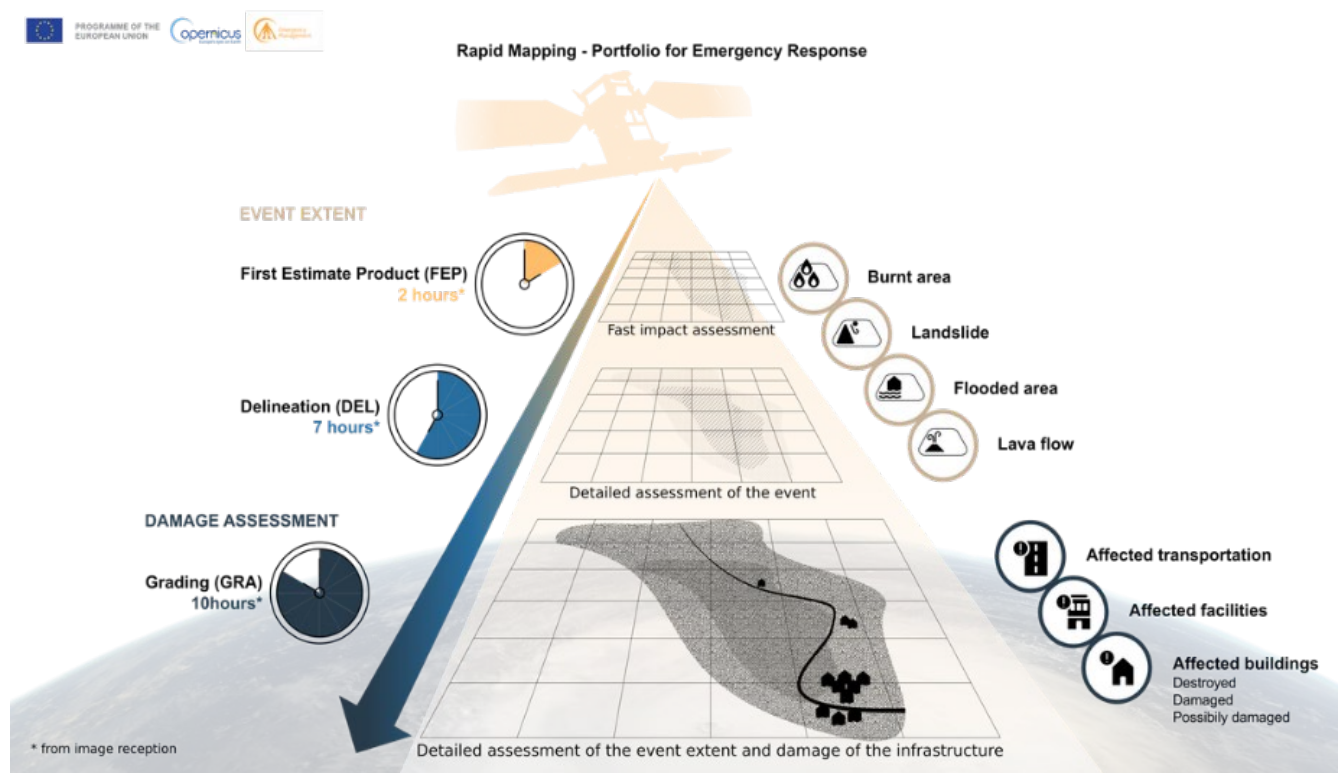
PROGRAMME OF THE EUROPEAN UNION

Copernicus

Rapid Mapping - Portfolio for Emergency Response

EVENT EXTENT

First Estimate Product (FEP)
2 hours*

Fast impact assessment

Burnt area

Landslide

Flooded area

Lava flow

Delineation (DEL)
7 hours*

Detailed assessment of the event

DAMAGE ASSESSMENT

Grading (GRA)
10hours*

Affected transportation

Affected facilities

Affected buildings
Destroyed
Damaged
Possibily damaged

* from image reception

Detailed assessment of the event extent and damage of the infrastructure